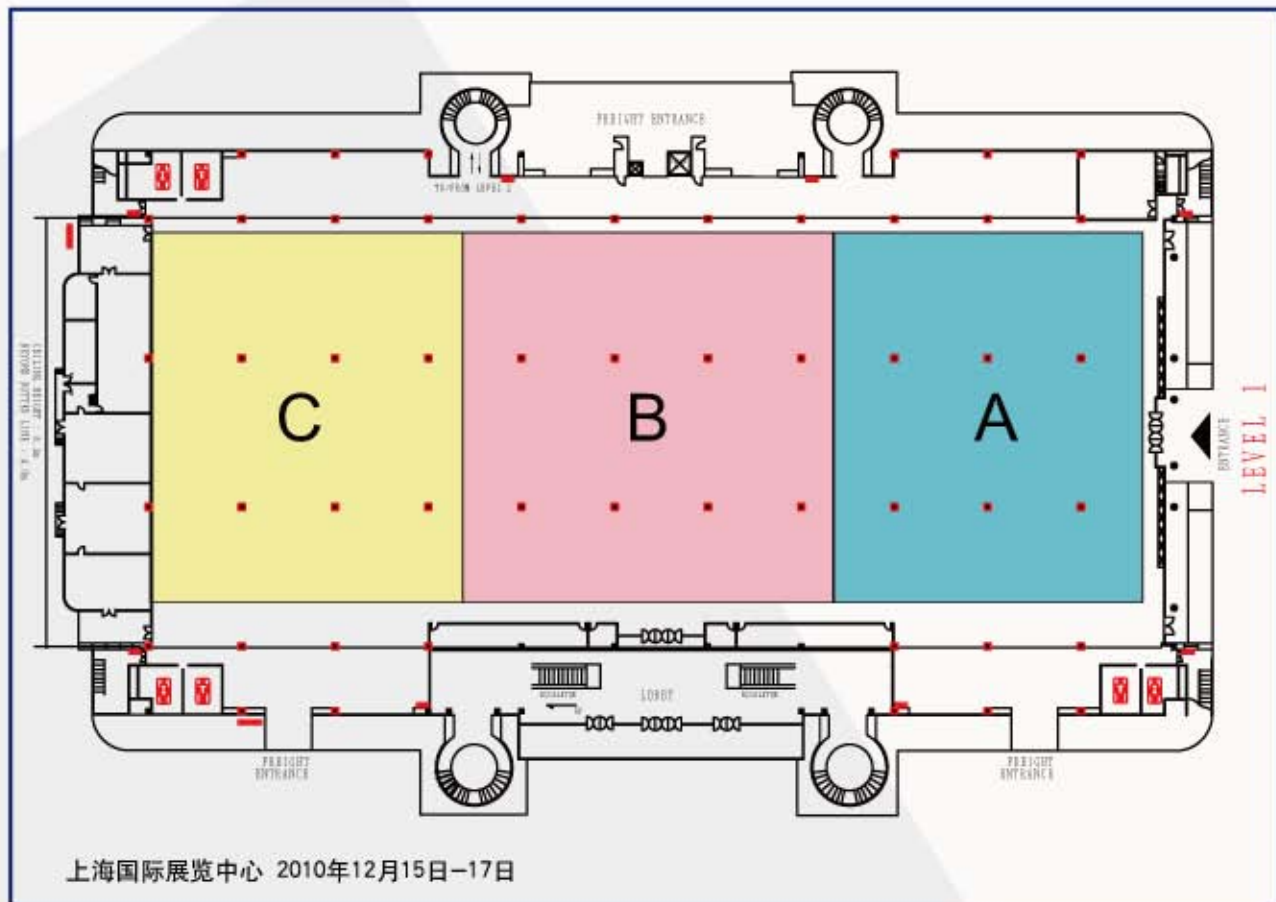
FREIGHT ENTRANCE

TO/FROM LEVEL 2

CEILING HEIGHT 8.3m
BEYOND BOTTOM LINE 4.8m

C

B

A

ENTRANCE

LEVEL 1

ESCALATOR

LOBBY

ESCALATOR

FREIGHT ENTRANCE

FREIGHT ENTRANCE

上海国际展览中心 2010年12月15日—17日